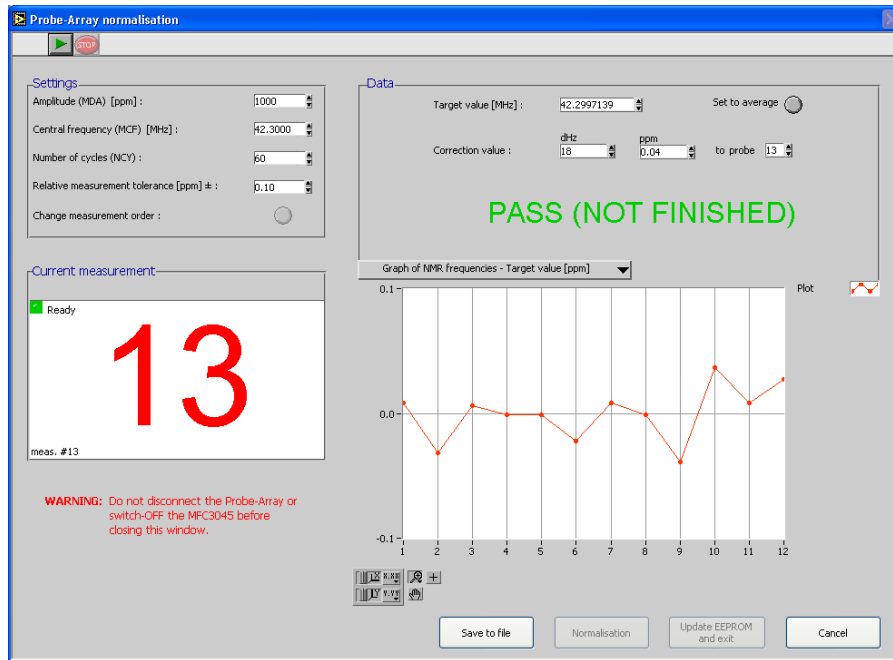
Probe-Array normalisation

STOP

Settings

Amplitude (MDA) [ppm] : 1000

Central frequency (MCF) [MHz] : 42.3000

Number of cycles (NCY) : 60

Relative measurement tolerance [ppm] ± : 0.10

Change measurement order :

Current measurement

Ready

13

meas. #13

WARNING: Do not disconnect the Probe-Array or switch-OFF the MFC3045 before closing this window.

Data

Target value [MHz] : 42.2997139

Set to average

Correction value : dHz 18 ppm 0.04 to probe 13

PASS (NOT FINISHED)

Graph of NMR frequencies - Target value [ppm]

Plot

0.1

0.0

-0.1

1 2 3 4 5 6 7 8 9 10 11 12

Save to file

Normalisation

Update EEPROM and exit

Cancel